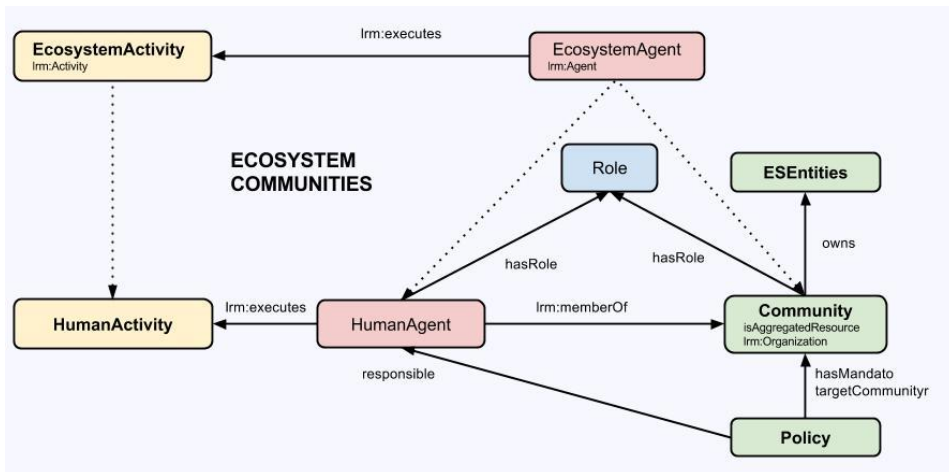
EcosystemActivity
lrm:Activity

lrm:executes

EcosystemAgent
lrm:Agent

ECOSYSTEM COMMUNITIES

Role

ESEntities

hasRole

hasRole

owns

HumanActivity

lrm:executes

HumanAgent

lrm:memberOf

Community
isAggregatedResource
lrm:Organization

responsible

hasMandato
targetCommunityr

Policy